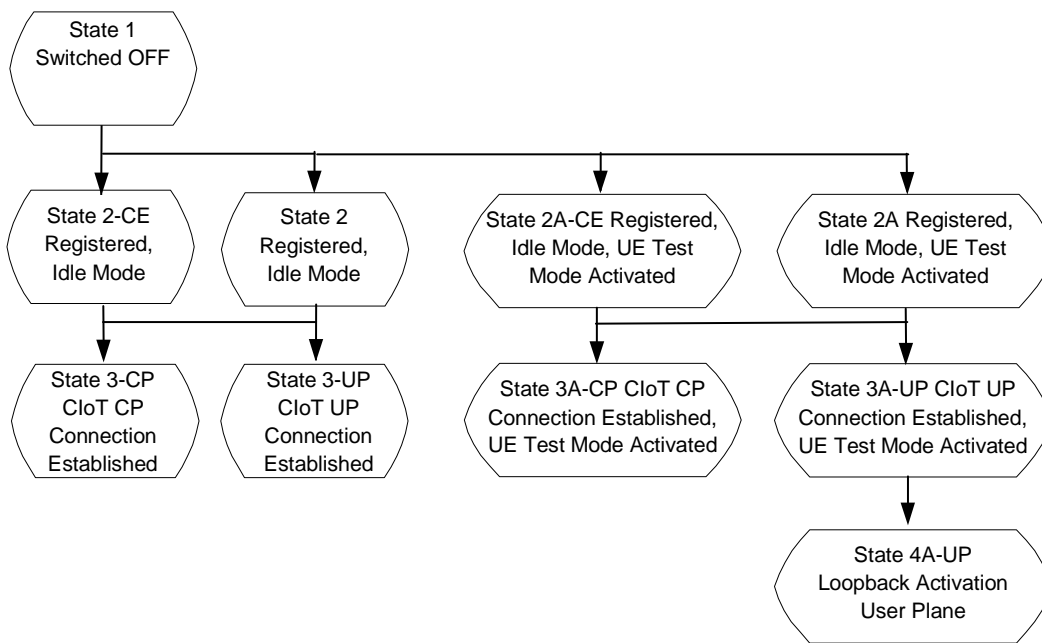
State 1
Switched OFF

State 2-CE
Registered,
Idle Mode

State 2
Registered,
Idle Mode

State 2A-CE Registered,
Idle Mode, UE Test
Mode Activated

State 2A Registered,
Idle Mode, UE Test
Mode Activated

State 3-CP
CIoT CP
Connection
Established

State 3-UP
CIoT UP
Connection
Established

State 3A-CP CIoT CP
Connection Established,
UE Test Mode Activated

State 3A-UP CIoT UP
Connection Established,
UE Test Mode Activated

State 4A-UP
Loopback Activation
User Plane